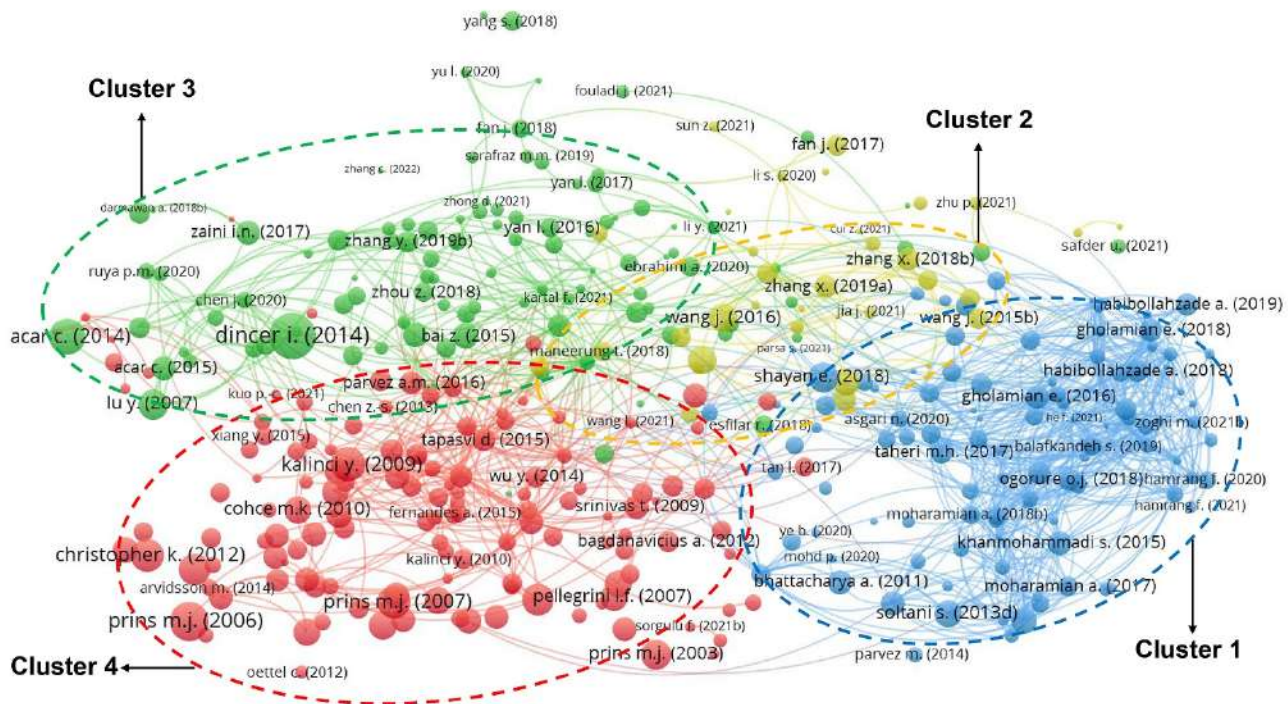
yang s. (2018)

Cluster 3

yu l. (2020)

fouladi j. (2021)

fan j. (2018)

sun z. (2021)

Cluster 2

fan j. (2017)

sarafraz m.m. (2019)

zhang c. (2022)

li s. (2020)

yan l. (2017)

darmawan a. (2018b)

zhong d. (2021)

zhu p. (2021)

zaini i.n. (2017)

yan l. (2016)

li y. (2021)

cui z. (2021)

zhang y. (2019b)

zhang x. (2018b)

safder u. (2021)

ebrahimi a. (2020)

ruya p.m. (2020)

zhou z. (2018)

zhang x. (2019a)

chen j. (2020)

karttal f. (2021)

jia j. (2021)

habibollahzade a. (2019)

wang j. (2016)

wang j. (2015b)

acar c. (2014)

dincer i. (2014)

bai z. (2015)

gholamian e. (2018)

maneerung t. (2018)

parsa s. (2021)

acar c. (2015)

habibollahzade a. (2018)

shayan e. (2018)

parvez a.m. (2016)

lu y. (2007)

kuo p. c. (2021)

gholamian e. (2016)

chen z. s. (2013)

asgari n. (2020)

he f. (2021)

zoghi m. (2021b)

esfilar r. (2018)

wang l. (2021)

xiang y. (2015)

tapasvi d. (2015)

taheri m.h. (2017)

balafkandeh s. (2019)

tan l. (2017)

kalinci y. (2009)

ogorure o.j. (2018)

hamrang f. (2020)

wu y. (2014)

srinivas t. (2009)

cohce m.k. (2010)

hamrang f. (2021)

fernandes a. (2015)

moharamian a. (2018b)

ye b. (2020)

bagdanavicius a. (2012)

khanmohammadi s. (2015)

christopher k. (2012)

mohd p. (2020)

kalinci y. (2010)

bhattacharya a. (2011)

arvidsson m. (2014)

moharamian a. (2017)

prins m.j. (2007)

pellegrini l.f. (2007)

prins m.j. (2006)

soltani s. (2013d)

sorgulu f. (2021b)

Cluster 1

prins m.j. (2003)

Cluster 4

oettel c. (2012)

parvez m. (2014)